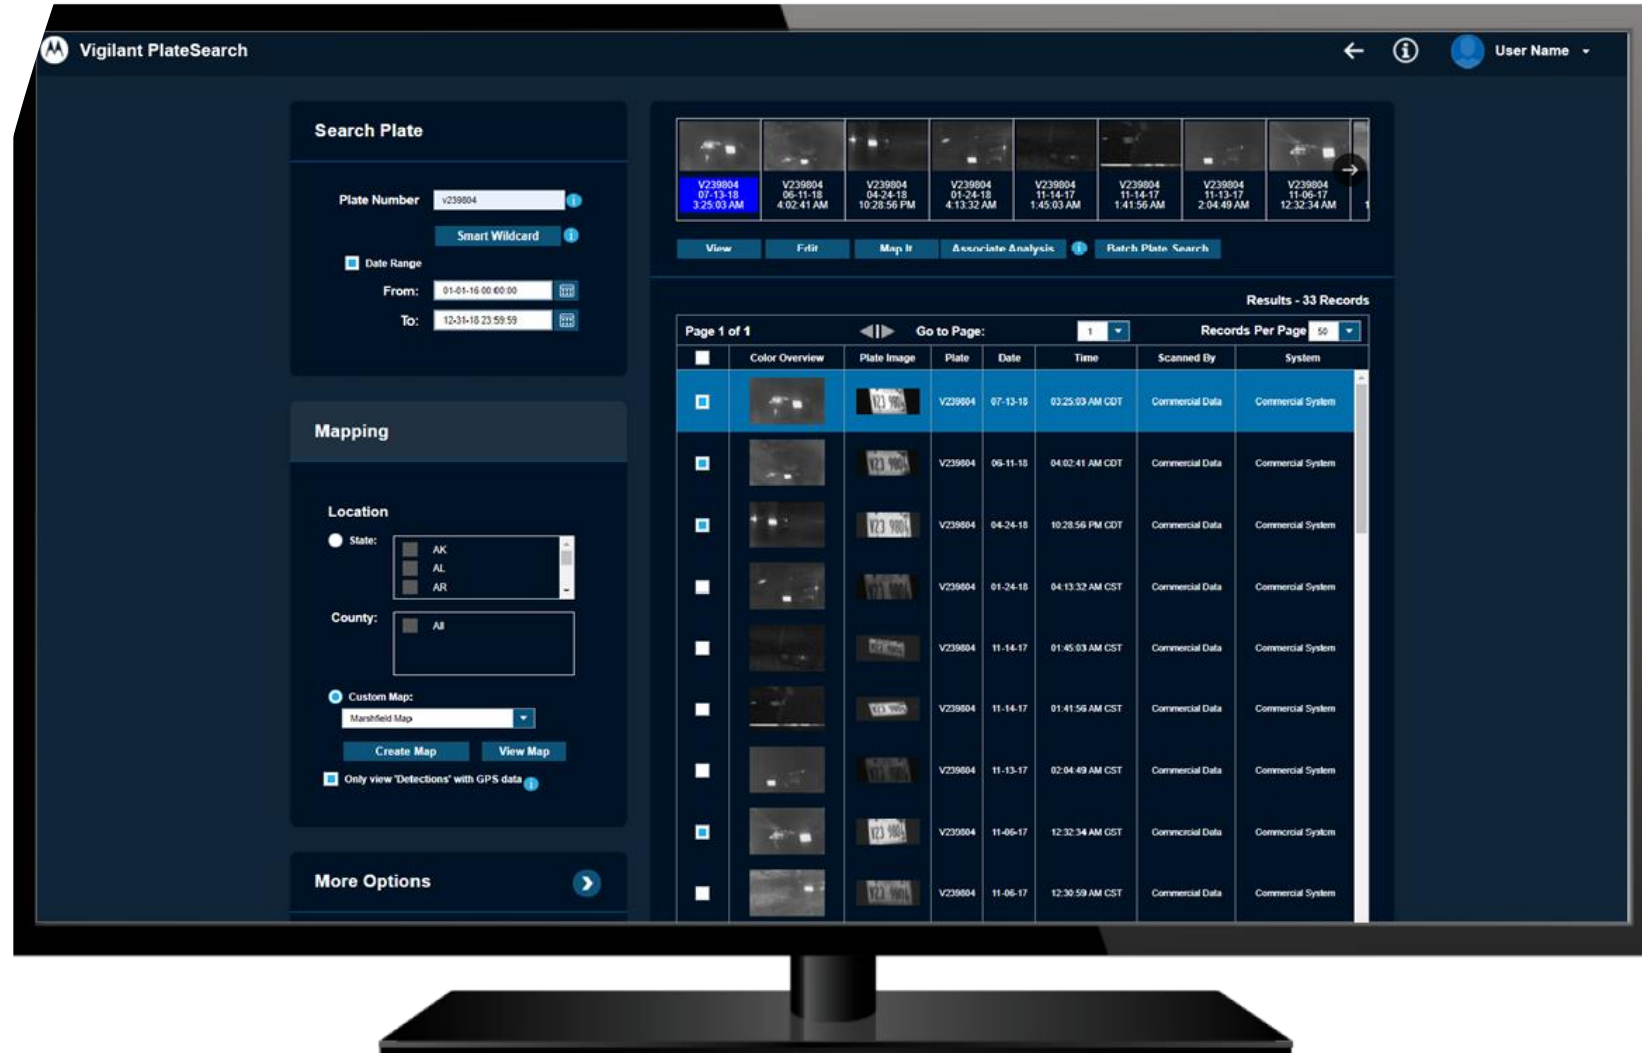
Vigilant PlateSearch

User Name

Search Plate

Plate Number v239804

Smart Wildcard

Date Range

From: 01-01-16 00:00:00

To: 12-31-18 23:59:59

Mapping

Location

State:

AK
AL
AR

County:

All

Custom Map:

Marshfield Map

Create Map

View Map

Only view 'Detections' with GPS data

More Options

V239804 07-13-18 3:25:03 AM

V239804 06-11-18 4:02:41 AM

V239804 04-24-18 10:28:56 PM

V239804 01-24-18 4:13:32 AM

V239804 11-14-17 1:45:03 AM

V239804 11-14-17 1:41:56 AM

V239804 11-13-17 2:04:49 AM

V239804 11-06-17 12:32:34 AM

View

Edit

Map It

Associate Analysis

Batch Plate Search

Results - 33 Records

Page 1 of 1

Go to Page: 1

Records Per Page 50

| | Color Overview | Plate Image | Plate | Date | Time | Scanned By | System |
|---|---|---|---|---|---|---|---|
| | | | V239804 | 07-13-18 | 03:25:03 AM CDT | Commercial Data | Commercial System |
| | | | V239804 | 06-11-18 | 04:02:41 AM CDT | Commercial Data | Commercial System |
| | | | V239804 | 04-24-18 | 10:28:56 PM CDT | Commercial Data | Commercial System |
| | | | V239804 | 01-24-18 | 04:13:32 AM CST | Commercial Data | Commercial System |
| | | | V239804 | 11-14-17 | 01:45:03 AM CST | Commercial Data | Commercial System |
| | | | V239804 | 11-14-17 | 01:41:56 AM CST | Commercial Data | Commercial System |
| | | | V239804 | 11-13-17 | 02:04:49 AM CST | Commercial Data | Commercial System |
| | | | V239804 | 11-06-17 | 12:32:34 AM CST | Commercial Data | Commercial System |
| | | | V239804 | 11-06-17 | 12:30:59 AM CST | Commercial Data | Commercial System |